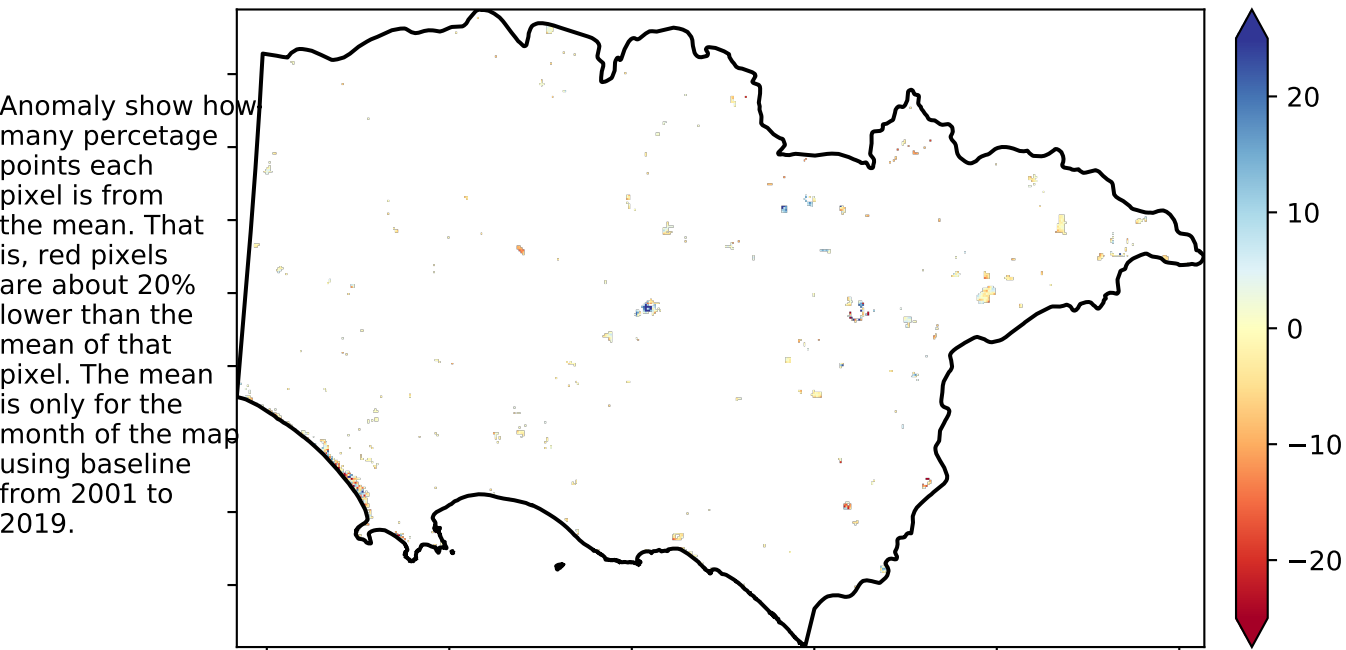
Anomaly show how many percetage points each pixel is from the mean. That is, red pixels are about 20% lower than the mean of that pixel. The mean is only for the month of the map using baseline from 2001 to 2019.

20
10
0
−10
−20